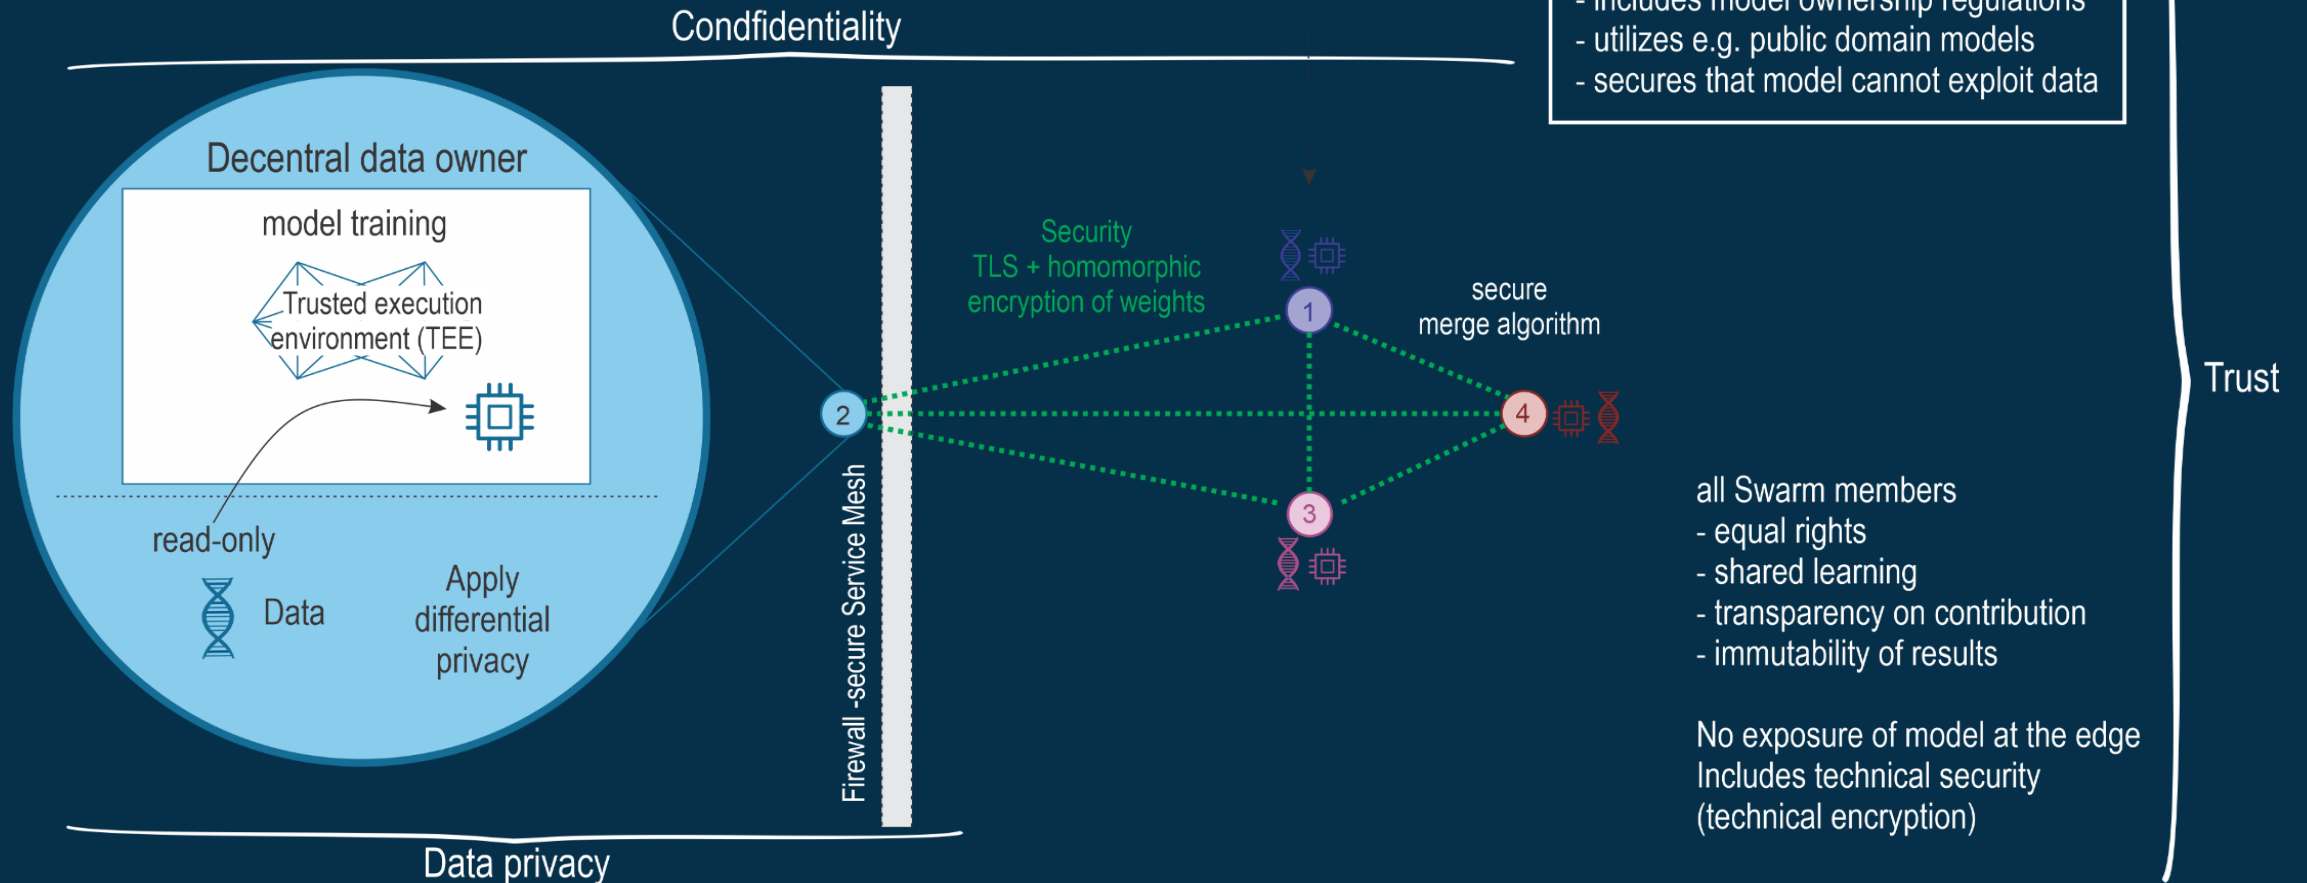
Condfidentiality

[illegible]
- utilizes e.g. public domain models
- secures that model cannot exploit data

Decentral data owner

model training

Trusted execution environment (TEE)

read-only

Data

Apply differential privacy

2

Firewall -secure Service Mesh

Security
TLS + homomorphic encryption of weights

1

secure merge algorithm

4

3

Trust

all Swarm members
- equal rights
- shared learning
- transparency on contribution
- immutability of results

No exposure of model at the edge
Includes technical security
(technical encryption)

Data privacy